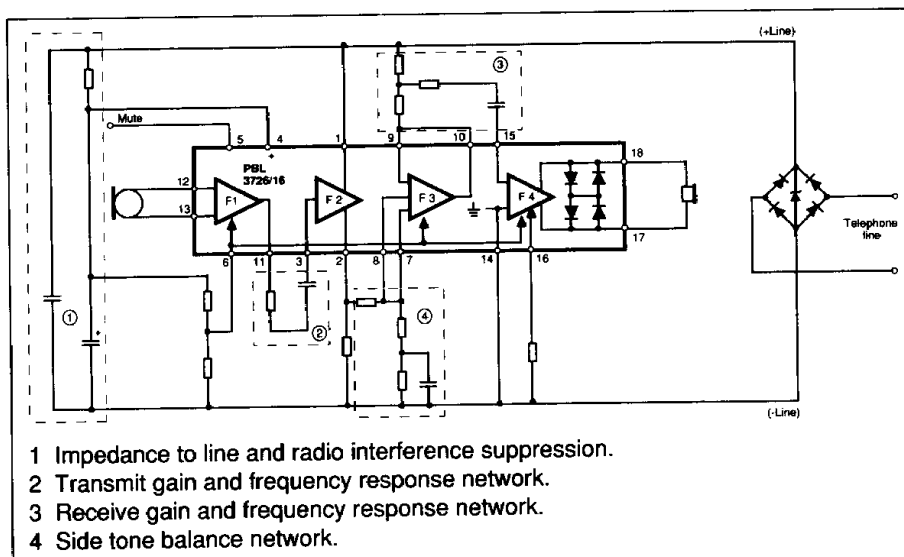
(+Line)

Mute

5 4 1 9 10 15 18

PBL 3726/16

12 13

F1 F2 F3 F4

6 11 3 2 8 7 14 16 17

① ② ③ ④

Telephone line

(-Line)

1 Impedance to line and radio interference suppression.
2 Transmit gain and frequency response network.
3 Receive gain and frequency response network.
4 Side tone balance network.